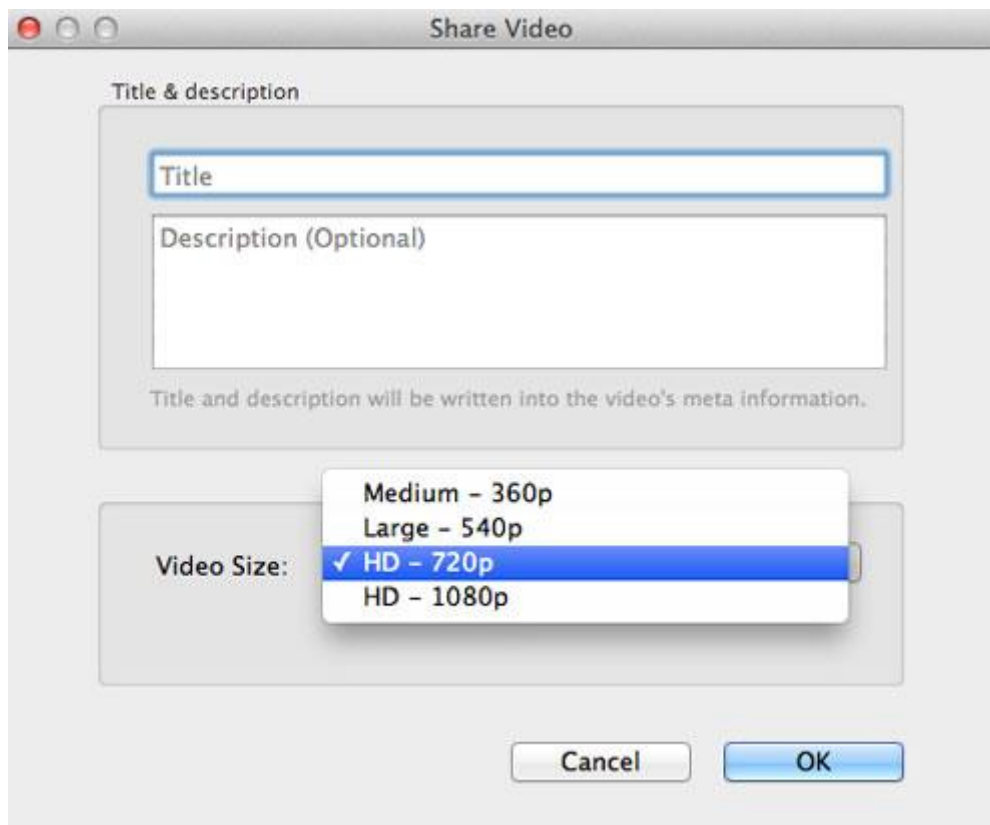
Share Video

Title & description

Title

Description (Optional)

Title and description will be written into the video's meta information.

Video Size:

Medium – 360p
Large – 540p
✓ HD – 720p
HD – 1080p

Cancel

OK